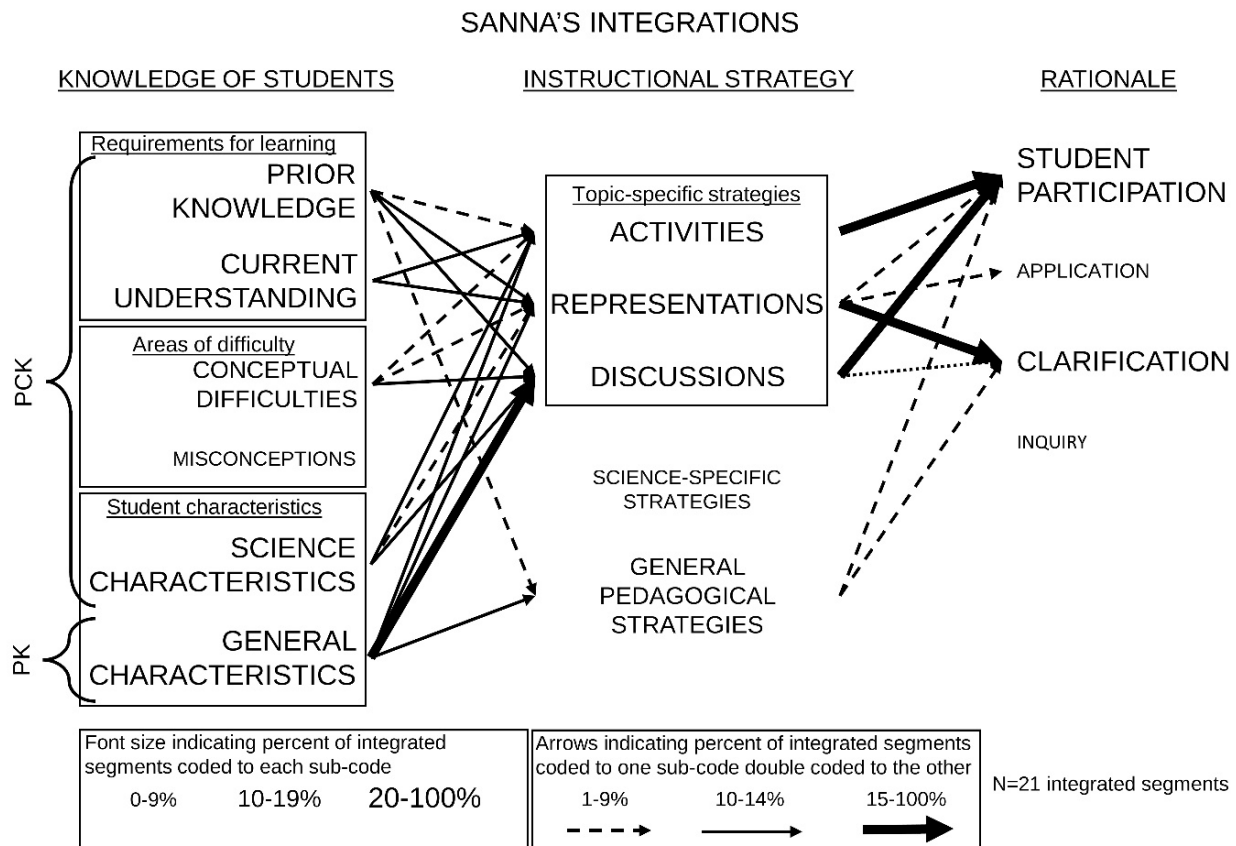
SANNA'S INTEGRATIONS

KNOWLEDGE OF STUDENTS

INSTRUCTIONAL STRATEGY

RATIONALE

PCK

PK

Requirements for learning

PRIOR KNOWLEDGE

CURRENT UNDERSTANDING

Areas of difficulty

CONCEPTUAL DIFFICULTIES

MISCONCEPTIONS

Student characteristics

SCIENCE CHARACTERISTICS

GENERAL CHARACTERISTICS

Topic-specific strategies

ACTIVITIES

REPRESENTATIONS

DISCUSSIONS

SCIENCE-SPECIFIC STRATEGIES

GENERAL PEDAGOGICAL STRATEGIES

STUDENT PARTICIPATION

APPLICATION

CLARIFICATION

INQUIRY

Font size indicating percent of integrated segments coded to each sub-code

0-9%

10-19%

20-100%

Arrows indicating percent of integrated segments coded to one sub-code double coded to the other

1-9%

10-14%

15-100%

N=21 integrated segments